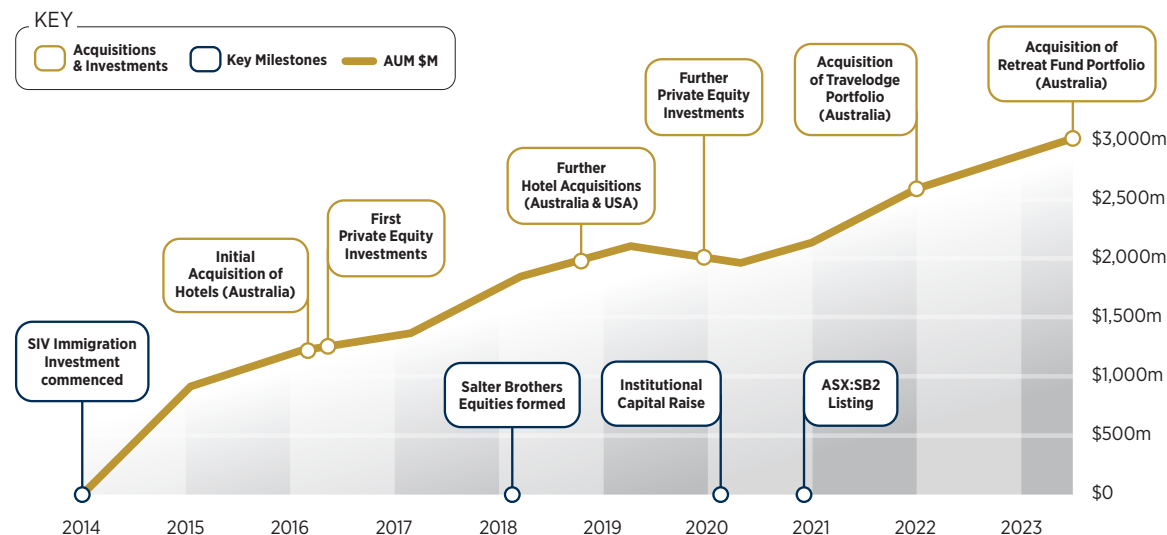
KEY

Acquisitions & Investments

Key Milestones

AUM $M

SIV Immigration Investment commenced

Initial Acquisition of Hotels (Australia)

First Private Equity Investments

Further Hotel Acquisitions (Australia & USA)

Further Private Equity Investments

Acquisition of Travelodge Portfolio (Australia)

Acquisition of Retreat Fund Portfolio (Australia)

Salter Brothers Equities formed

Institutional Capital Raise

ASX:SB2 Listing

$3,000m
$2,500m
$2,000m
$1,500m
$1,000m
$500m
$0

2014 2015 2016 2017 2018 2019 2020 2021 2022 2023